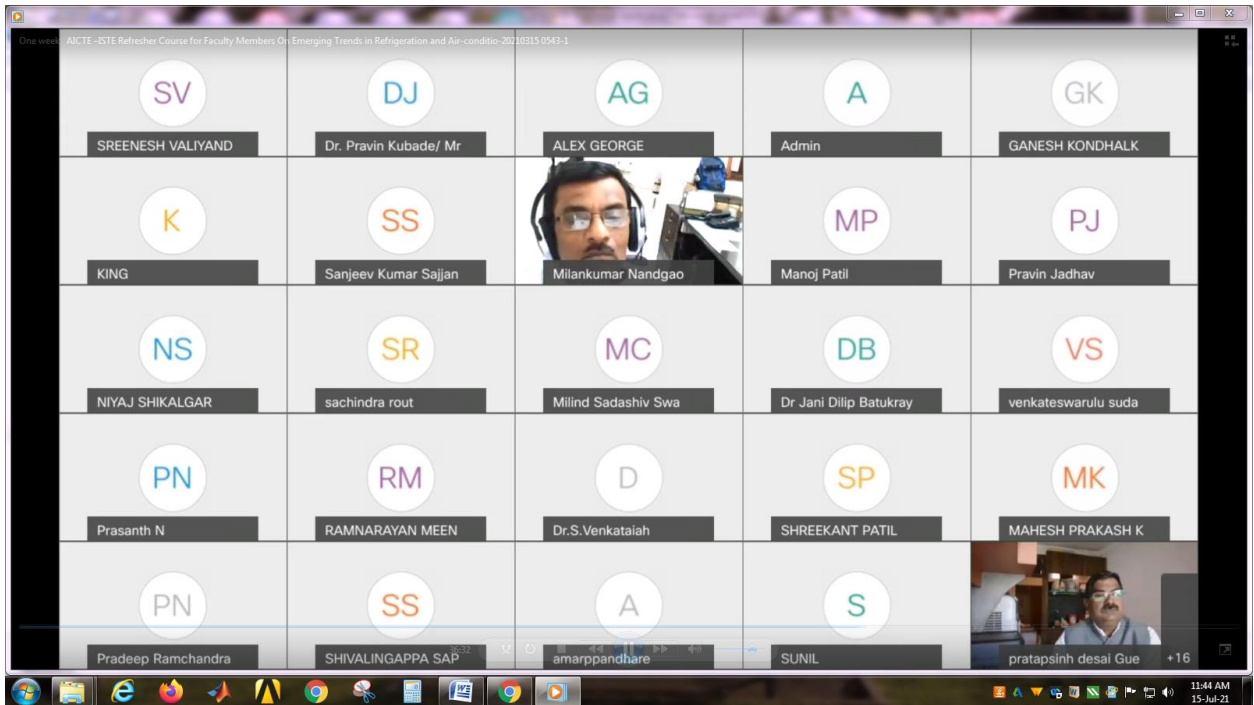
One week AICTE -ISTE Refresher Course for Faculty Members On Emerging Trends in Refrigeration and Air-conditio-20210315 0543-1

SV
SREENESH VALIYAND

DJ
Dr. Pravin Kubade/ Mr

AG
ALEX GEORGE

A
Admin

GK
GANESH KONDHALK

K
KING

SS
Sanjeev Kumar Sajjan

Milankumar Nandgao

MP
Manoj Patil

PJ
Pravin Jadhav

NS
NIYAJ SHIKALGAR

SR
sachindra rout

MC
Milind Sadashiv Swa

DB
Dr Jani Dilip Batukray

VS
venkateswarulu suda

PN
Prasanth N

RM
RAMNARAYAN MEEN

D
Dr.S.Venkataiah

SP
SHREEKANT PATIL

MK
MAHESH PRAKASH K

PN
Pradeep Ramchandra

SS
SHIVALINGAPPA SAP

A
amarppandhare

S
SUNIL

pratapsinh desai Gue
+16

36:32

11:44 AM
15-Jul-21